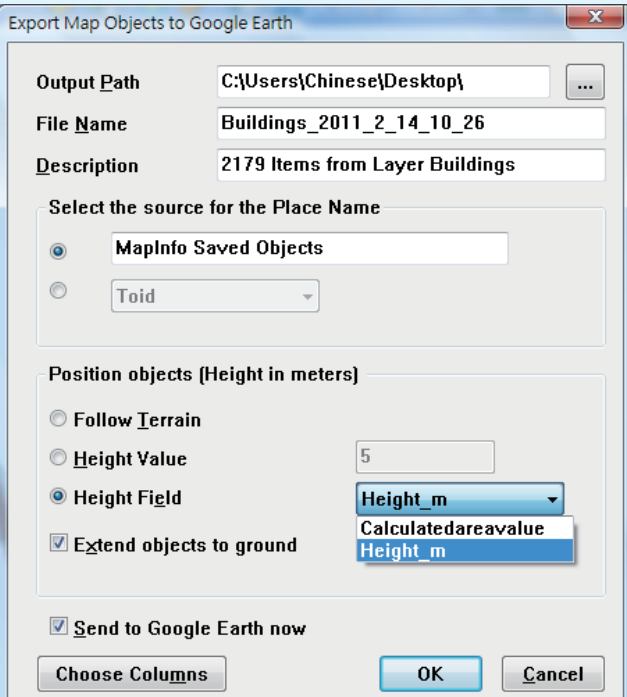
Export Map Objects to Google Earth

Output Path C:\Users\Chinese\Desktop\ ...

File Name Buildings_2011_2_14_10_26

Description 2179 Items from Layer Buildings

Select the source for the Place Name

MapInfo Saved Objects

Toid

Position objects (Height in meters)

Follow Terrain

Height Value 5

Height Field Height_m

Calculatedareavalue

Height_m

Extend objects to ground

Send to Google Earth now

Choose Columns OK Cancel